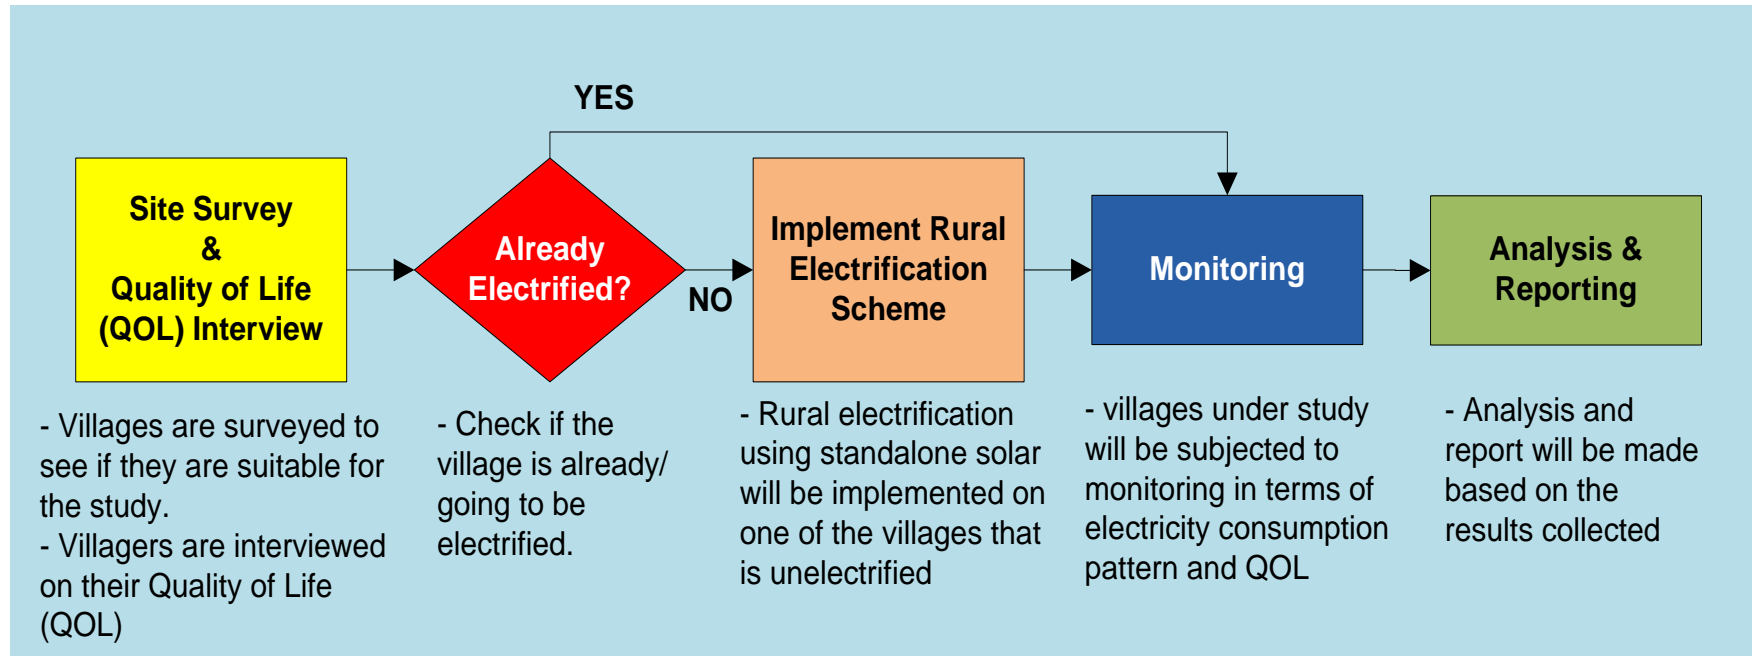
YES

Site Survey & Quality of Life (QOL) Interview

Already Electrified?

NO

Implement Rural Electrification Scheme

Monitoring

Analysis & Reporting

- Villages are surveyed to see if they are suitable for the study.
- Villagers are interviewed on their Quality of Life (QOL)

- Check if the village is already/ going to be electrified.

- Rural electrification using standalone solar will be implemented on one of the villages that is unelectrified

- villages under study will be subjected to monitoring in terms of electricity consumption pattern and QOL

- Analysis and report will be made based on the results collected